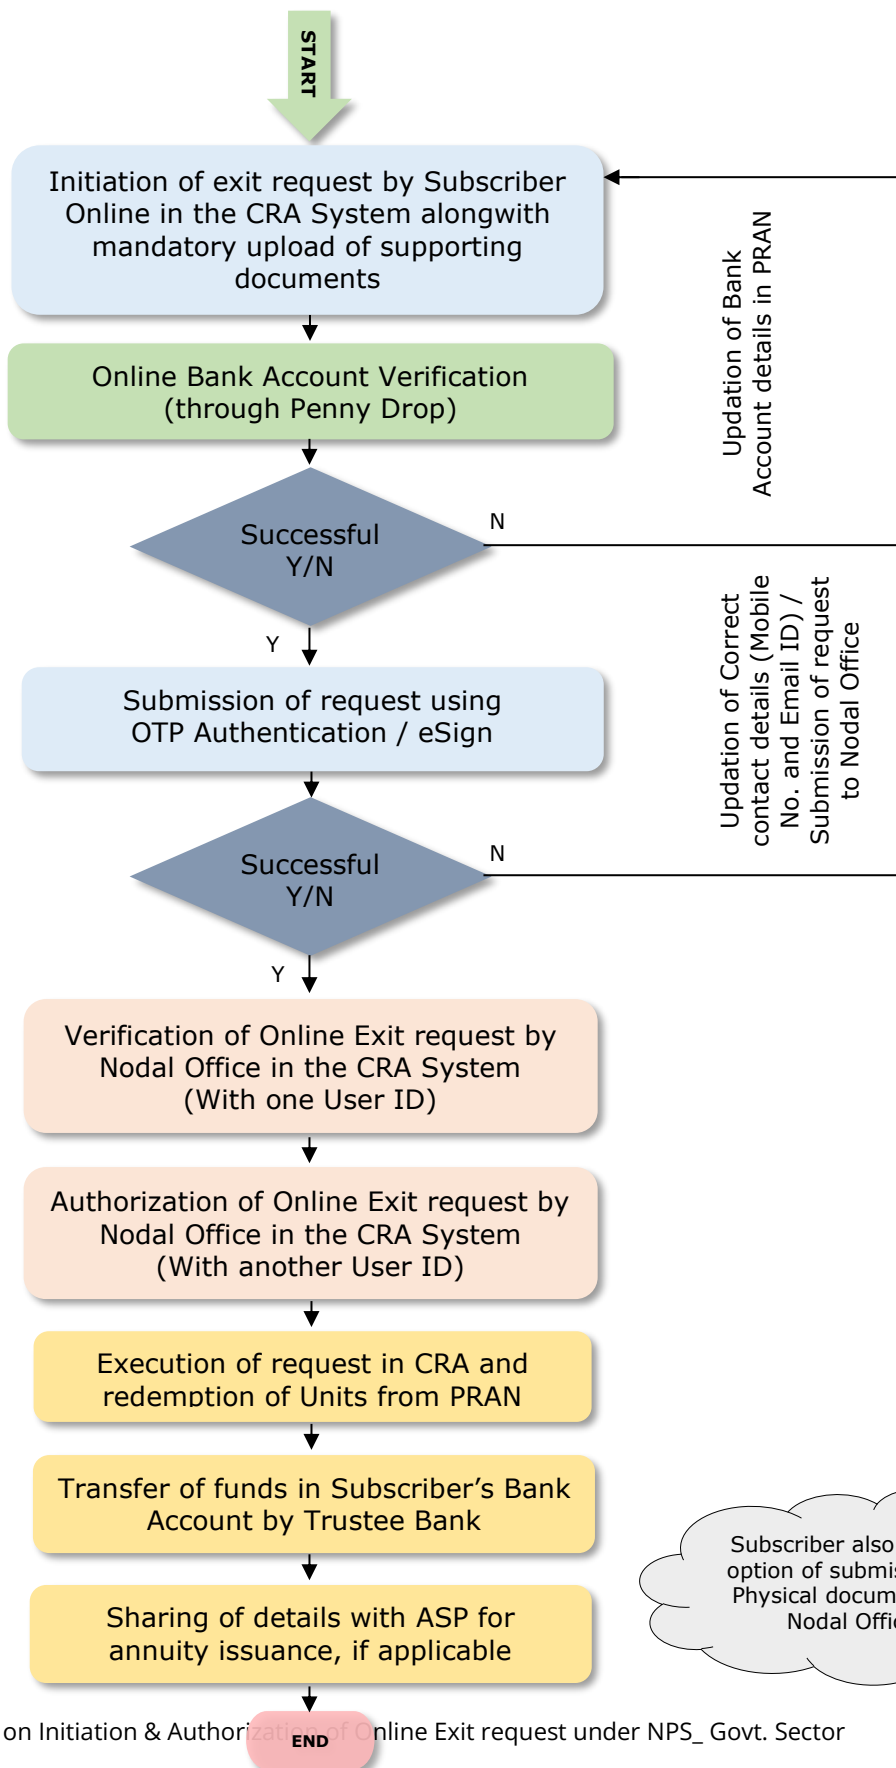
START

Initiation of exit request by Subscriber Online in the CRA System alongwith mandatory upload of supporting documents

Online Bank Account Verification (through Penny Drop)

Successful Y/N

N

Y

Submission of request using OTP Authentication / eSign

Successful Y/N

N

Y

Verification of Online Exit request by Nodal Office in the CRA System (With one User ID)

Authorization of Online Exit request by Nodal Office in the CRA System (With another User ID)

Execution of request in CRA and redemption of Units from PRAN

Transfer of funds in Subscriber's Bank Account by Trustee Bank

Sharing of details with ASP for annuity issuance, if applicable

END

Updation of Bank Account details in PRAN

Updation of Correct contact details (Mobile No. and Email ID) / Submission of request to Nodal Office

Subscriber also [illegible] option of submis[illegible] Physical docum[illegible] Nodal Offi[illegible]

on Initiation & Authori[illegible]nline Exit request under NPS_ Govt. Sector